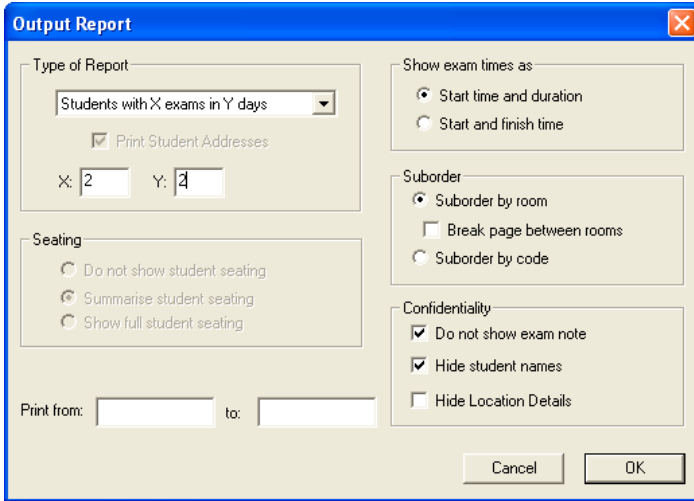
Output Report

Type of Report

Students with X exams in Y days

Print Student Addresses

X: 2 Y: 2

Seating

Do not show student seating

Summarise student seating

Show full student seating

Print from: to:

Show exam times as

Start time and duration

Start and finish time

Suborder

Suborder by room

Break page between rooms

Suborder by code

Confidentiality

Do not show exam note

Hide student names

Hide Location Details

Cancel

OK